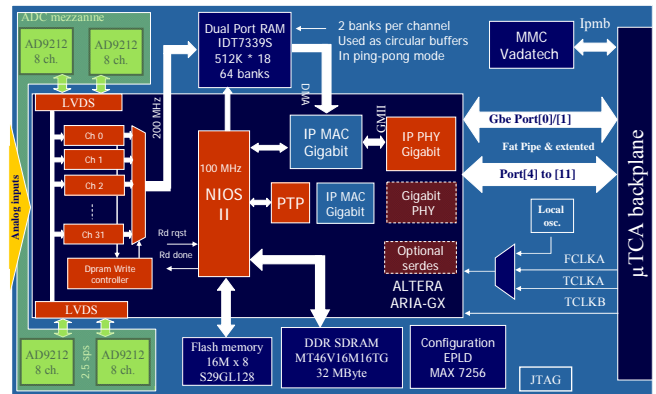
ADC mezzanine

AD9212
8 ch.

AD9212
8 ch.

LVDS

Analog inputs

Ch 0

Ch 1

Ch 2

Ch 31

200 MHz

Dpram Write controller

Rd rqst

Rd done

LVDS

AD9212
8 ch.

2.5 sps

AD9212
8 ch.

Dual Port RAM
IDT7339S
512K * 18
64 banks

2 banks per channel
Used as circular buffers
In ping-pong mode

DMA

100 MHz

NIOS
II

IP MAC
Gigabit

GMII

IP PHY
Gigabit

PTP

IP MAC
Gigabit

Gigabit
PHY

Optional
serdes

ALTERA
ARIA-GX

MMC
Vadatech

Ipmb

Gbe Port[0]/[1]

Fat Pipe & extented

Port[4] to [11]

Local
osc.

FCLKA

TCLKA

TCLKB

μTCA backplane

Flash memory
16M x 8
S29GL128

DDR SDRAM
MT46V16M16TG
32 MByte

Configuration
EPLD
MAX 7256

JTAG